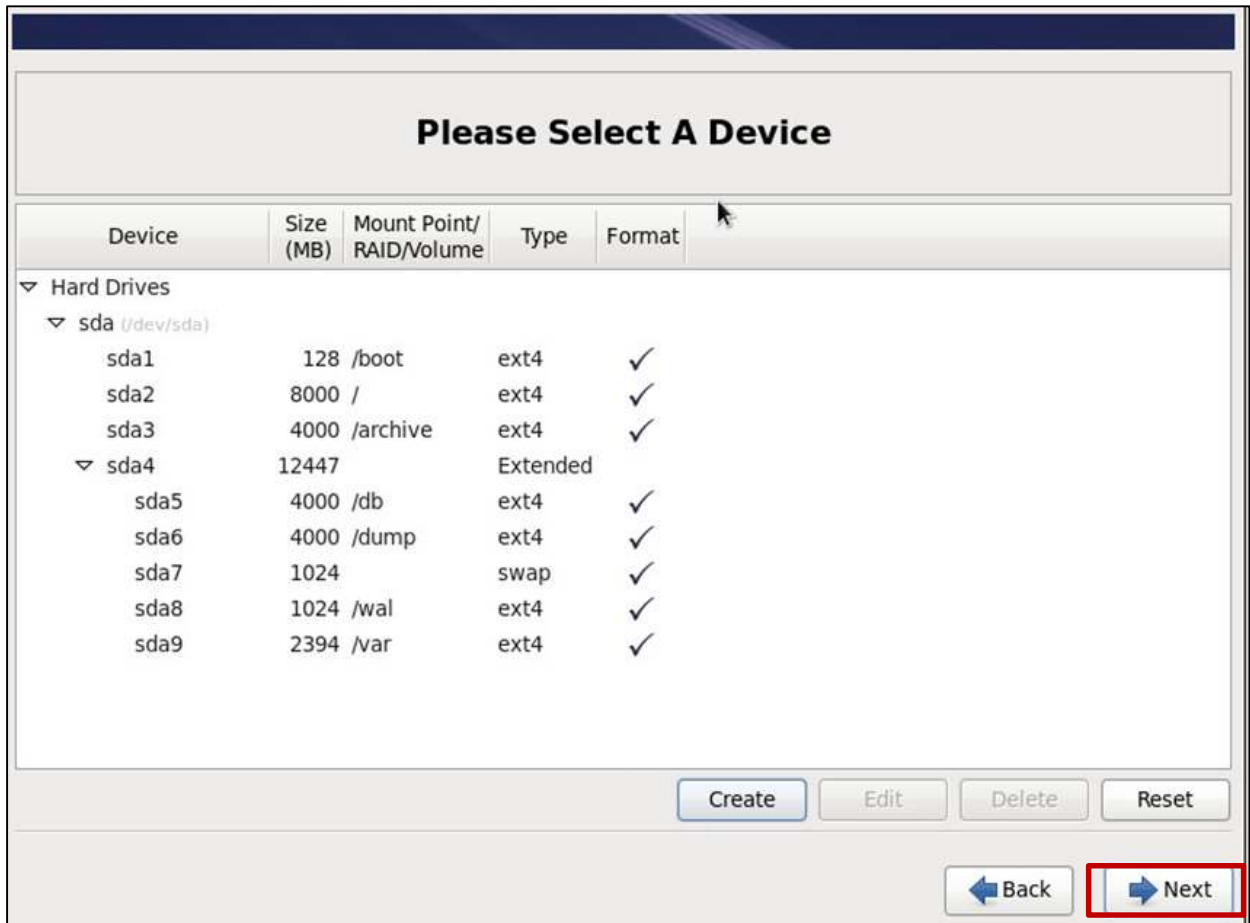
Please Select A Device

| Device | Size (MB) | Mount Point/ RAID/Volume | Type | Format |
|---|---|---|---|---|
| Hard Drives | | | | |
| sda (/dev/sda) | | | | |
| sda1 | 128 | /boot | ext4 | ✓ |
| sda2 | 8000 | / | ext4 | ✓ |
| sda3 | 4000 | /archive | ext4 | ✓ |
| sda4 | 12447 | | Extended | |
| sda5 | 4000 | /db | ext4 | ✓ |
| sda6 | 4000 | /dump | ext4 | ✓ |
| sda7 | 1024 | | swap | ✓ |
| sda8 | 1024 | /wal | ext4 | ✓ |
| sda9 | 2394 | /var | ext4 | ✓ |

Create Edit Delete Reset

Back Next